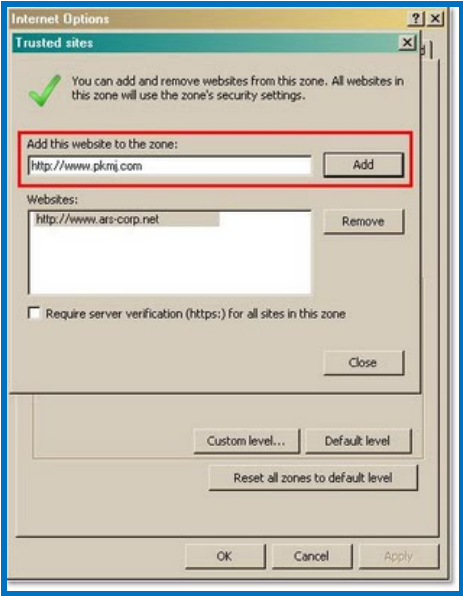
Internet Options

?
X

Trusted sites

X

You can add and remove websites from this zone. All websites in this zone will use the zone's security settings.

Add this website to the zone:

http://www.pkmj.com

Add

Websites:

http://www.ars-corp.net

Remove

Require server verification (https:) for all sites in this zone

Close

Custom level...

Default level

Reset all zones to default level

OK

Cancel

Apply